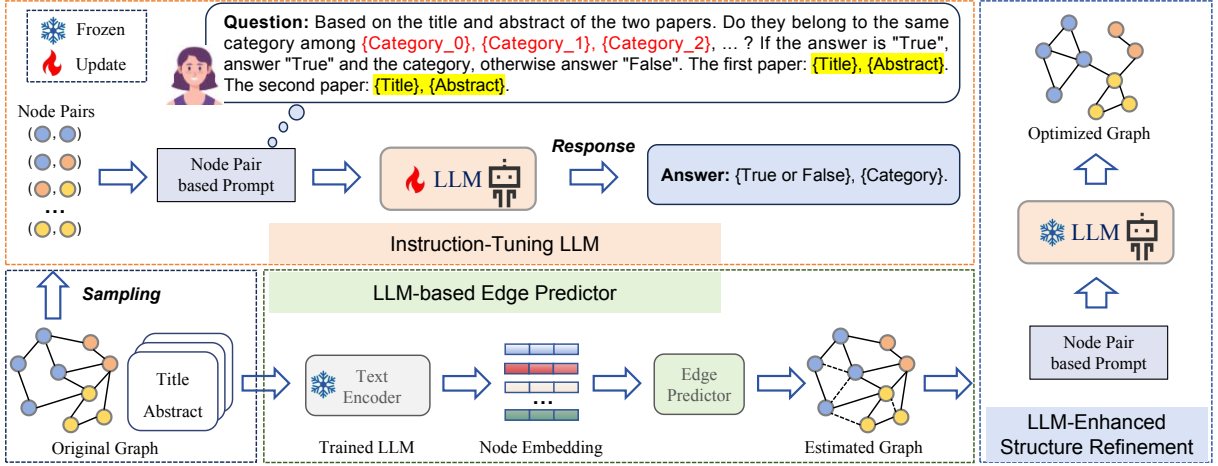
Frozen
Update

Question: Based on the title and abstract of the two papers. Do they belong to the same category among {Category_0}, {Category_1}, {Category_2}, ... ? If the answer is "True", answer "True" and the category, otherwise answer "False". The first paper: {Title}, {Abstract}. The second paper: {Title}, {Abstract}.

Node Pairs
( , )
( , )
( , )
...
( , )

Node Pair based Prompt

LLM

Response

Answer: {True or False}, {Category}.

Instruction-Tuning LLM

Optimized Graph

LLM

Node Pair based Prompt

Sampling

LLM-based Edge Predictor

Title
Abstract

Original Graph

Text Encoder

Trained LLM

...

Node Embedding

Edge Predictor

Estimated Graph

LLM-Enhanced Structure Refinement